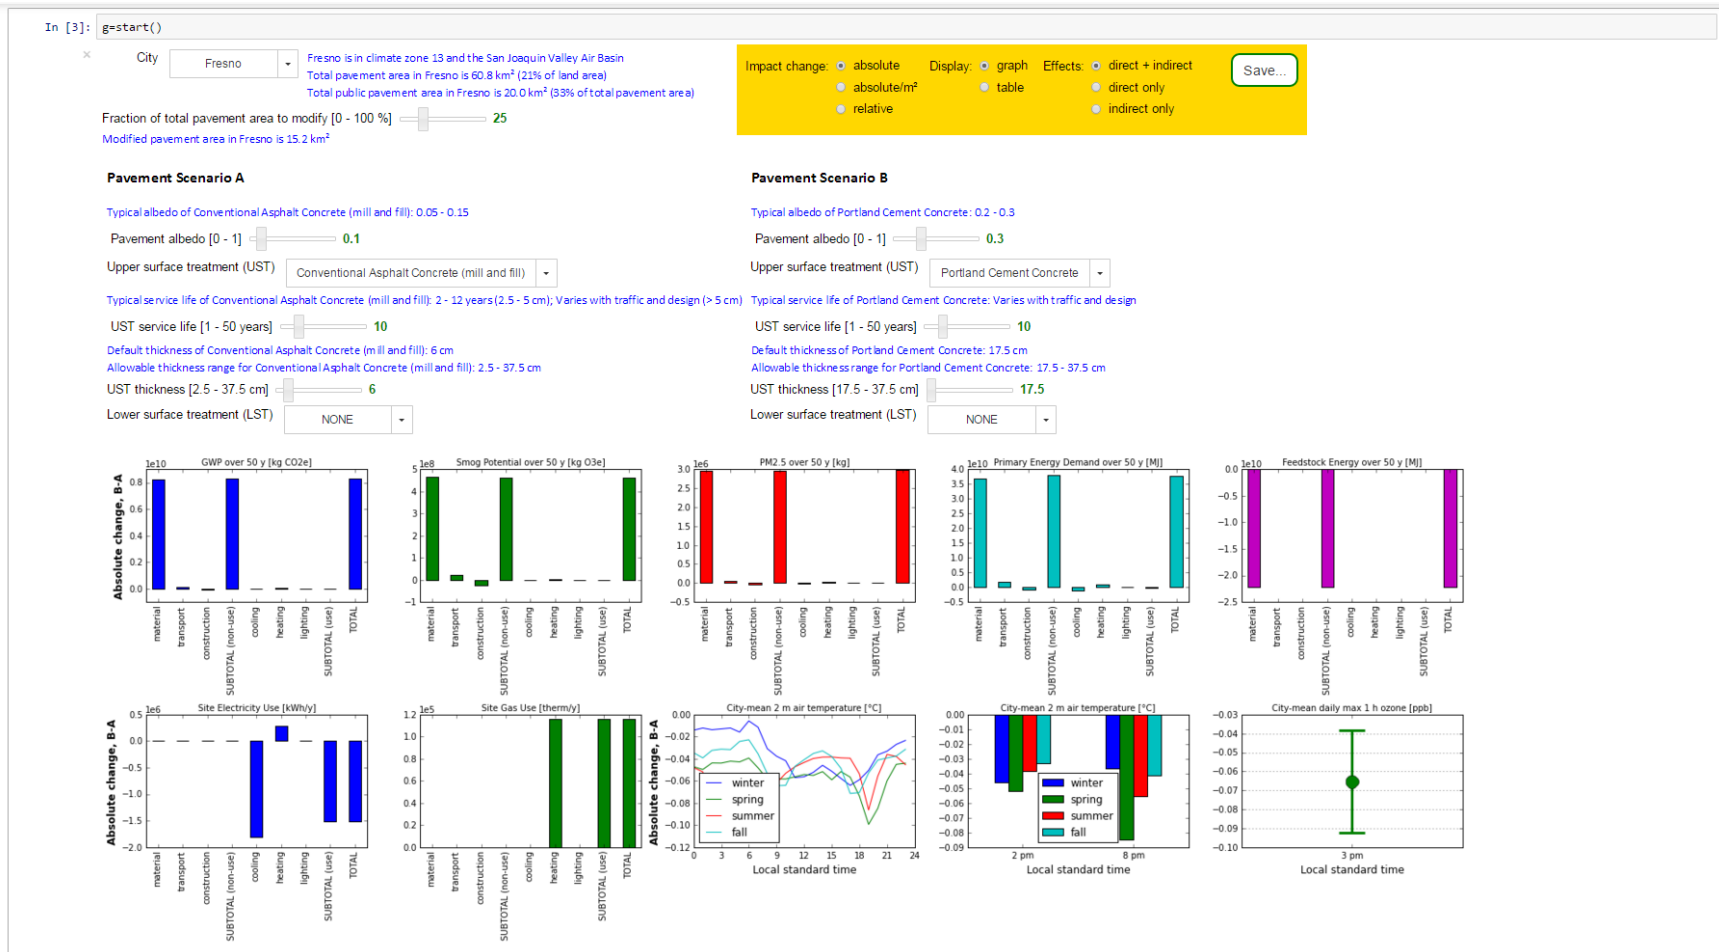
In [3]: g=start()

City Fresno

Fresno is in climate zone 13 and the San Joaquin Valley Air Basin
Total pavement area in Fresno is 60.8 km² (21% of land area)
Total public pavement area in Fresno is 20.0 km² (33% of total pavement area)

Impact change: absolute absolute/m² relative Display: graph table Effects: direct + indirect direct only indirect only Save...

Fraction of total pavement area to modify [0 - 100 %] 25
Modified pavement area in Fresno is 15.2 km²

Pavement Scenario A

Typical albedo of Conventional Asphalt Concrete (mill and fill): 0.05 - 0.15
Pavement albedo [0 - 1] 0.1
Upper surface treatment (UST) Conventional Asphalt Concrete (mill and fill)
Typical service life of Conventional Asphalt Concrete (mill and fill): 2 - 12 years (2.5 - 5 cm); Varies with traffic and design (> 5 cm)
UST service life [1 - 50 years] 10
Default thickness of Conventional Asphalt Concrete (mill and fill): 6 cm
Allowable thickness range for Conventional Asphalt Concrete (mill and fill): 2.5 - 37.5 cm
UST thickness [2.5 - 37.5 cm] 6
Lower surface treatment (LST) NONE

Pavement Scenario B

Typical albedo of Portland Cement Concrete: 0.2 - 0.3
Pavement albedo [0 - 1] 0.3
Upper surface treatment (UST) Portland Cement Concrete
Typical service life of Portland Cement Concrete: Varies with traffic and design
UST service life [1 - 50 years] 10
Default thickness of Portland Cement Concrete: 17.5 cm
Allowable thickness range for Portland Cement Concrete: 17.5 - 37.5 cm
UST thickness [17.5 - 37.5 cm] 17.5
Lower surface treatment (LST) NONE

Absolute change, B-A
1e10 GWP over 50 y [kg CO2e]
0.8 0.6 0.4 0.2 0.0
material transport construction SUBTOTAL (non-use) cooling heating lighting SUBTOTAL (use) TOTAL

1e8 Smog Potential over 50 y [kg O3e]
5 4 3 2 1 0 −1
material transport construction SUBTOTAL (non-use) cooling heating lighting SUBTOTAL (use) TOTAL

1e6 PM2.5 over 50 y [kg]
3.0 2.5 2.0 1.5 1.0 0.5 0.0 −0.5
material transport construction SUBTOTAL (non-use) cooling heating lighting SUBTOTAL (use) TOTAL

1e10 Primary Energy Demand over 50 y [MJ]
4.0 3.5 3.0 2.5 2.0 1.5 1.0 0.5 0.0
material transport construction SUBTOTAL (non-use) cooling heating lighting SUBTOTAL (use) TOTAL

1e10 Feedstock Energy over 50 y [MJ]
0.0 −0.5 −1.0 −1.5 −2.0 −2.5
material transport construction SUBTOTAL (non-use) cooling heating lighting SUBTOTAL (use) TOTAL

Absolute change, B-A
1e6 Site Electricity Use [kWh/y]
0.5 0.0 −0.5 −1.0 −1.5 −2.0
material transport construction SUBTOTAL (non-use) cooling heating lighting SUBTOTAL (use) TOTAL

1e5 Site Gas Use [therm/y]
1.2 1.0 0.8 0.6 0.4 0.2 0.0
material transport construction SUBTOTAL (non-use) cooling heating lighting SUBTOTAL (use) TOTAL

Absolute change, B-A
City-mean 2 m air temperature [°C]
0.00 −0.02 −0.04 −0.06 −0.08 −0.10 −0.12
winter spring summer fall
0 3 6 9 12 15 18 21 24
Local standard time

City-mean 2 m air temperature [°C]
0.00 −0.01 −0.02 −0.03 −0.04 −0.05 −0.06 −0.07 −0.08 −0.09
winter spring summer fall
2 pm 8 pm
Local standard time

City-mean daily max 1 h ozone [ppb]
−0.03 −0.04 −0.05 −0.06 −0.07 −0.08 −0.09 −0.10
3 pm
Local standard time